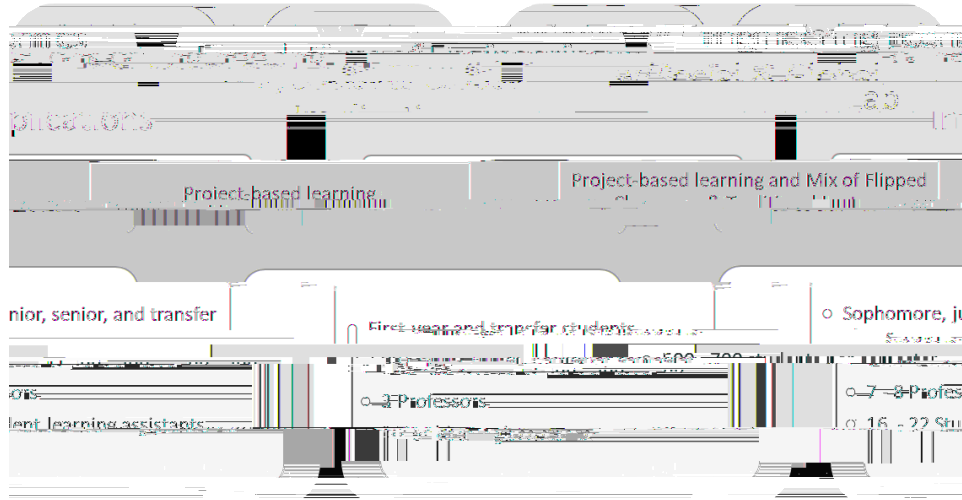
plications

Project-based learning

Project-based learning and Mix of Flipped

nior, senior, and transfer

ors

dent learning assistants

First-year and transfer students

3 Professors

Sophomore, ju

7 - 8 Profes

16 - 22 Stu